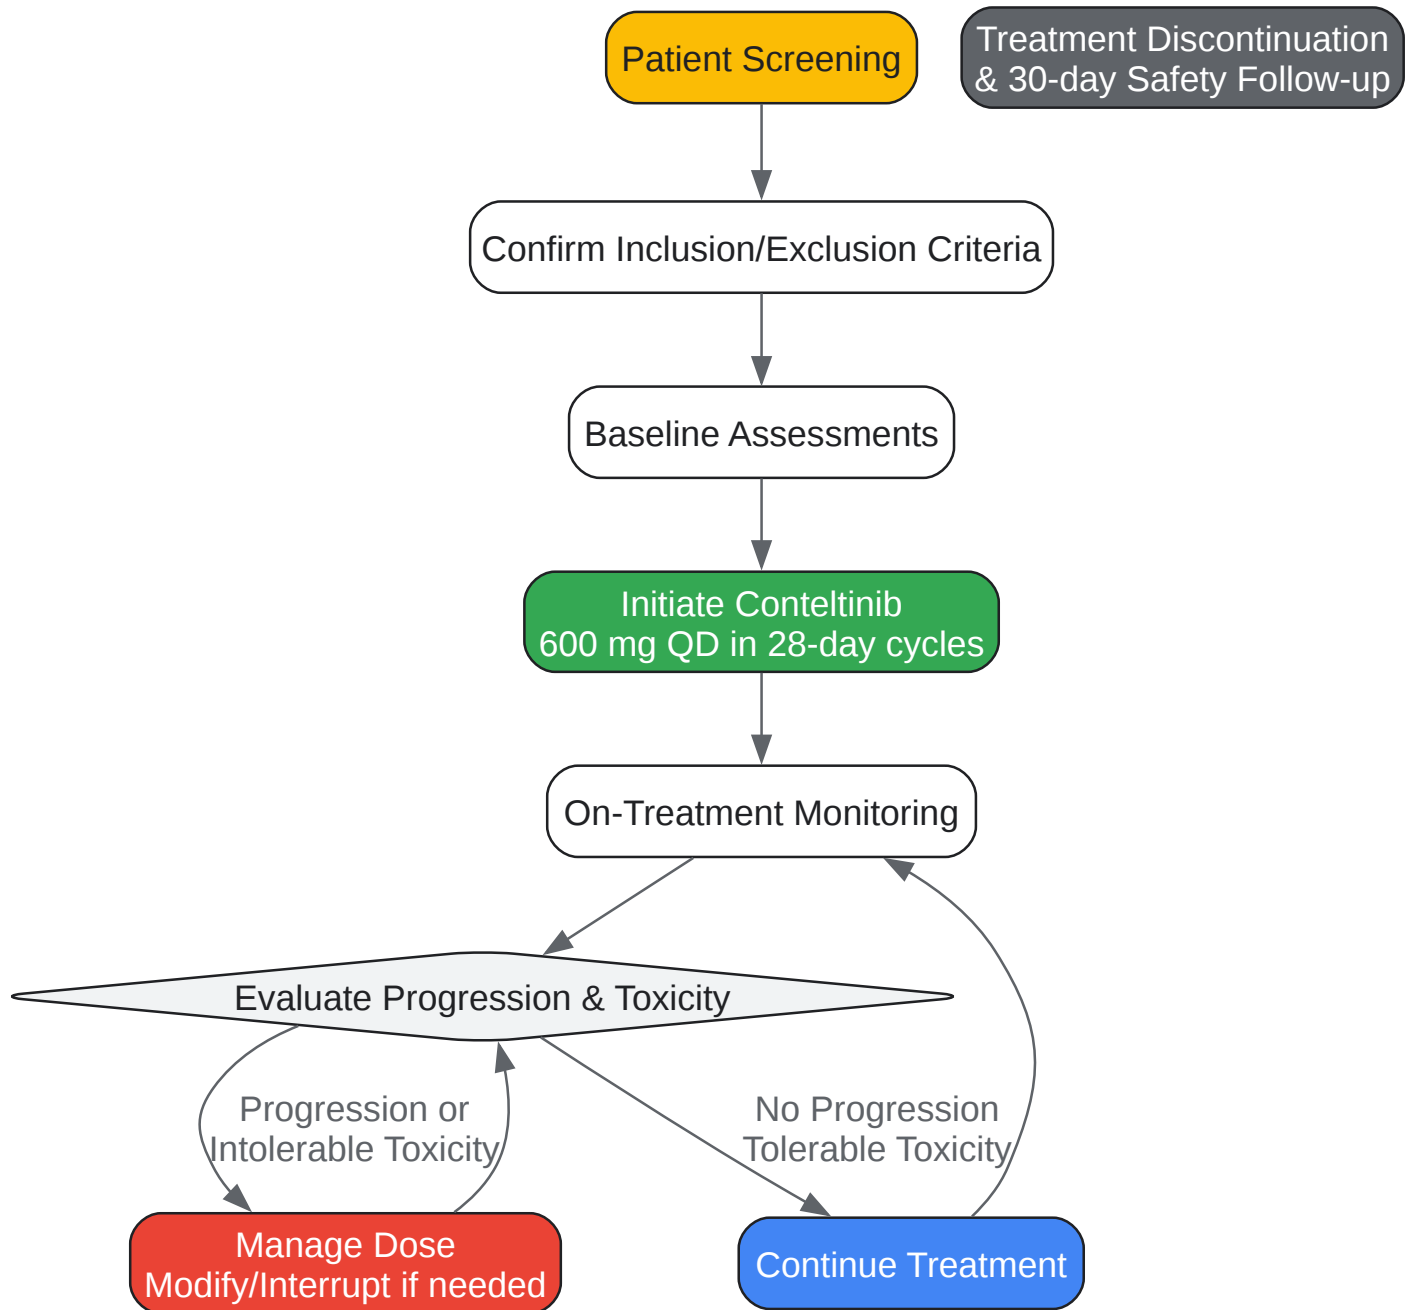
Patient Screening

Treatment Discontinuation
& 30-day Safety Follow-up

Confirm Inclusion/Exclusion Criteria

Baseline Assessments

Initiate Conteltinib
600 mg QD in 28-day cycles

On-Treatment Monitoring

Evaluate Progression & Toxicity

Progression or
Intolerable Toxicity

No Progression
Tolerable Toxicity

Manage Dose
Modify/Interrupt if needed

Continue Treatment